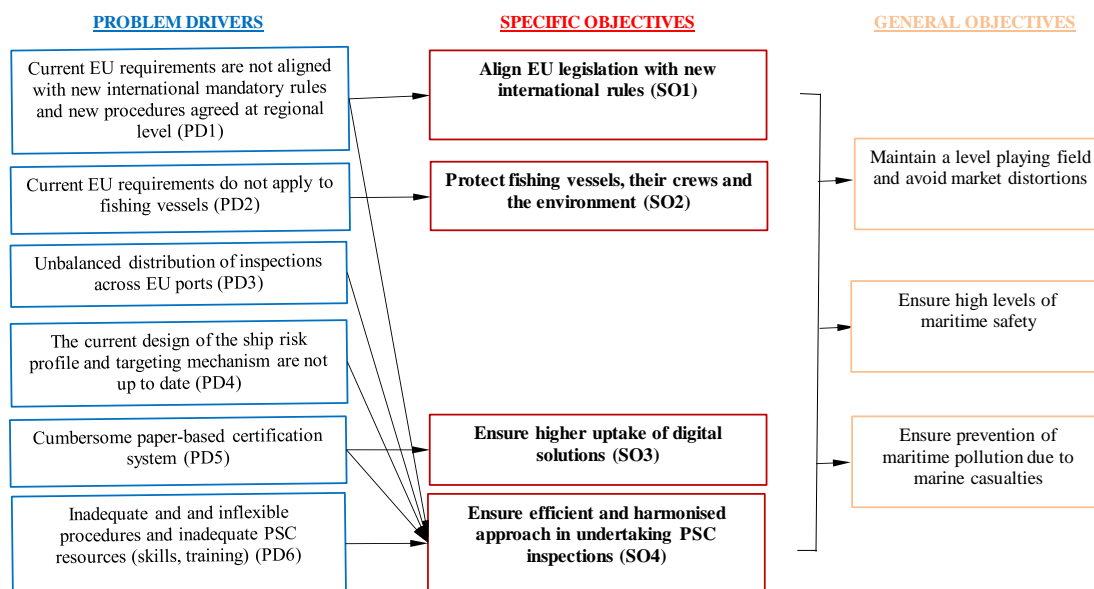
PROBLEM DRIVERS

Current EU requirements are not aligned with new international mandatory rules and new procedures agreed at regional level (PD1)

Current EU requirements do not apply to fishing vessels (PD2)

Unbalanced distribution of inspections across EU ports (PD3)

The current design of the ship risk profile and targeting mechanism are not up to date (PD4)

Cumbersome paper-based certification system (PD5)

Inadequate and and inflexible procedures and inadequate PSC resources (skills, training) (PD6)

SPECIFIC OBJECTIVES

Align EU legislation with new international rules (SO1)

Protect fishing vessels, their crews and the environment (SO2)

Ensure higher uptake of digital solutions (SO3)

Ensure efficient and harmonised approach in undertaking PSC inspections (SO4)

GENERAL OBJECTIVES

Maintain a level playing field and avoid market distortions

Ensure high levels of maritime safety

Ensure prevention of maritime pollution due to marine casualties